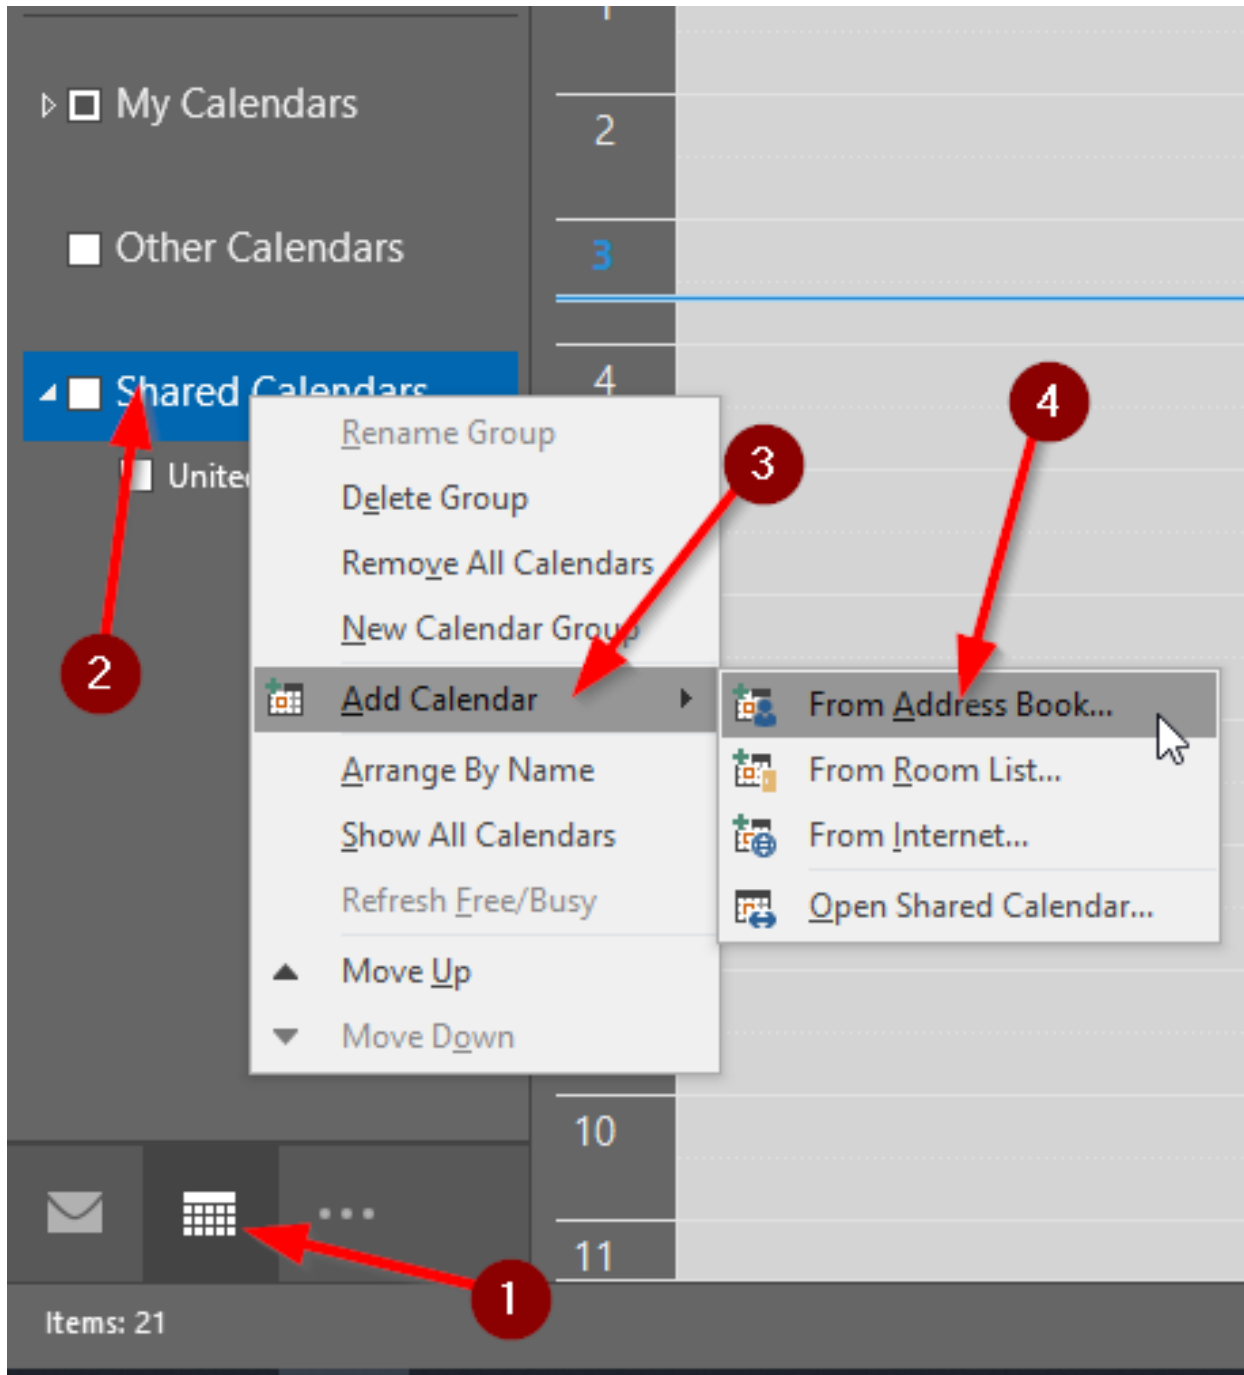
My Calendars

Other Calendars

Shared Calendars

Unite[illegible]

2

3

4

10

11

Rename Group
Delete Group
Remove All Calendars
New Calendar Group
Add Calendar
Arrange By Name
Show All Calendars
Refresh Free/Busy
Move Up
Move Down

From Address Book...
From Room List...
From Internet...
Open Shared Calendar...

3

4

2

1

...

Items: 21